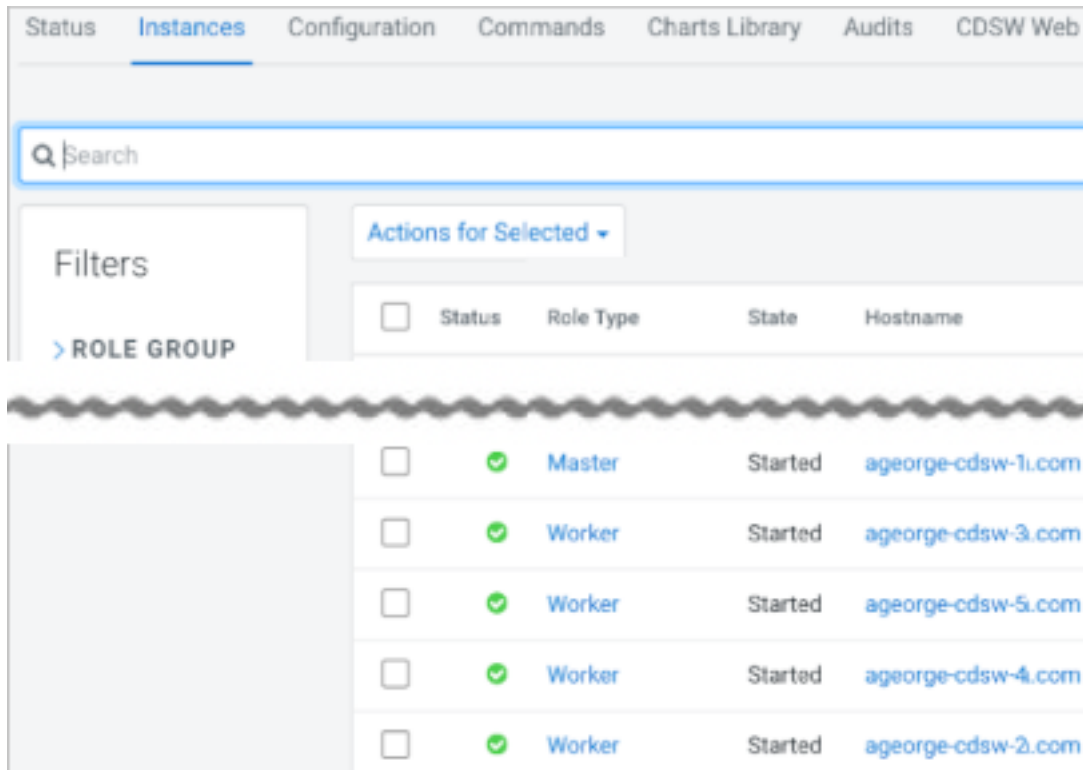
Status Instances Configuration Commands Charts Library Audits CDSW Web

Search

Filters

> ROLE GROUP

Actions for Selected

| | Status | Role Type | State | Hostname |
|---|---|---|---|---|
| | | Master | Started | ageorge-cdsw-1.com |
| | | Worker | Started | ageorge-cdsw-3.com |
| | | Worker | Started | ageorge-cdsw-5.com |
| | | Worker | Started | ageorge-cdsw-4.com |
| | | Worker | Started | ageorge-cdsw-2.com |